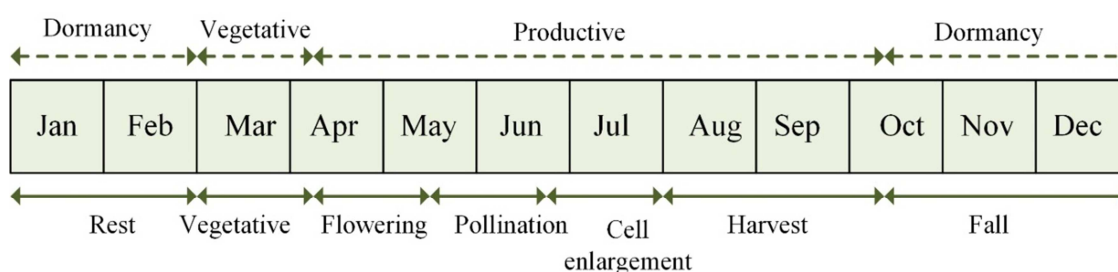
Dormancy Vegetative Productive Dormancy

| Jan | Feb | Mar | Apr | May | Jun | Jul | Aug | Sep | Oct | Nov | Dec |
|---|---|---|---|---|---|---|---|---|---|---|---|

Rest Vegetative Flowering Pollination Cell enlargement Harvest Fall